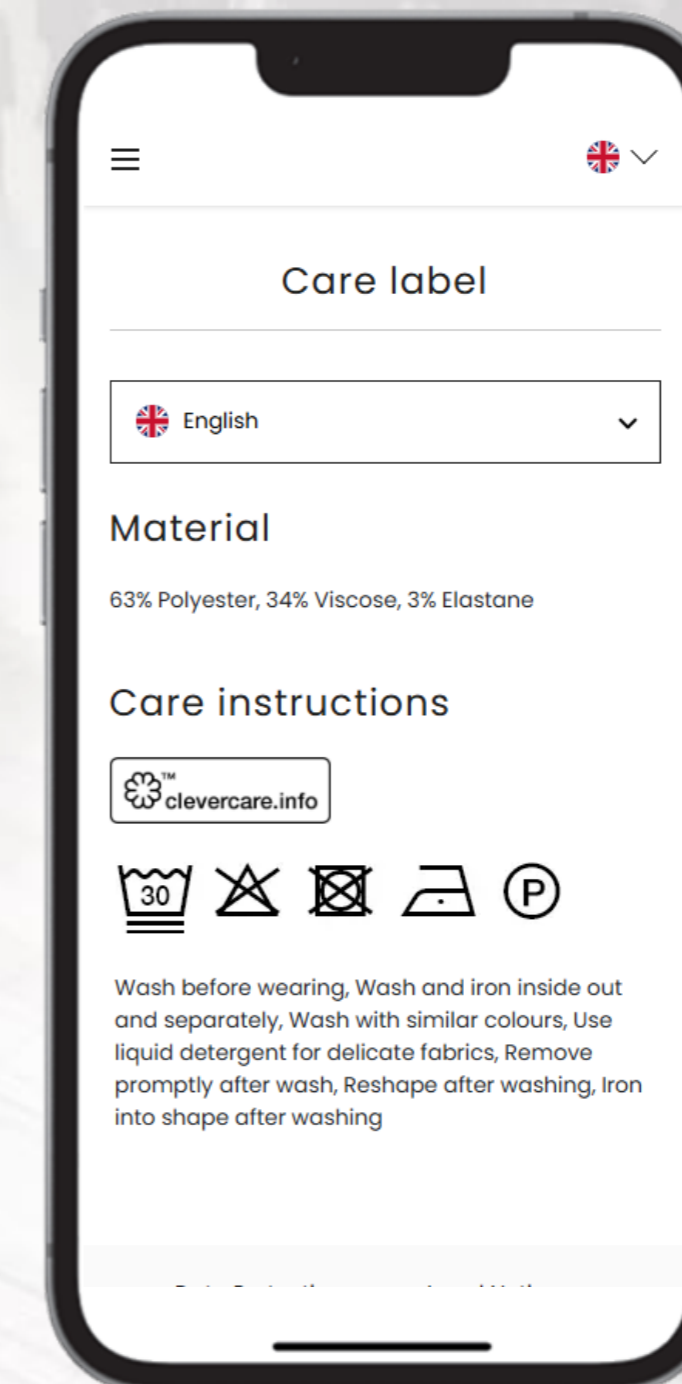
Care label

English

Material

63% Polyester, 34% Viscose, 3% Elastane

Care instructions

™ clevercare.info

30

P

Wash before wearing, Wash and iron inside out and separately, Wash with similar colours, Use liquid detergent for delicate fabrics, Remove promptly after wash, Reshape after washing, Iron into shape after washing

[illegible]